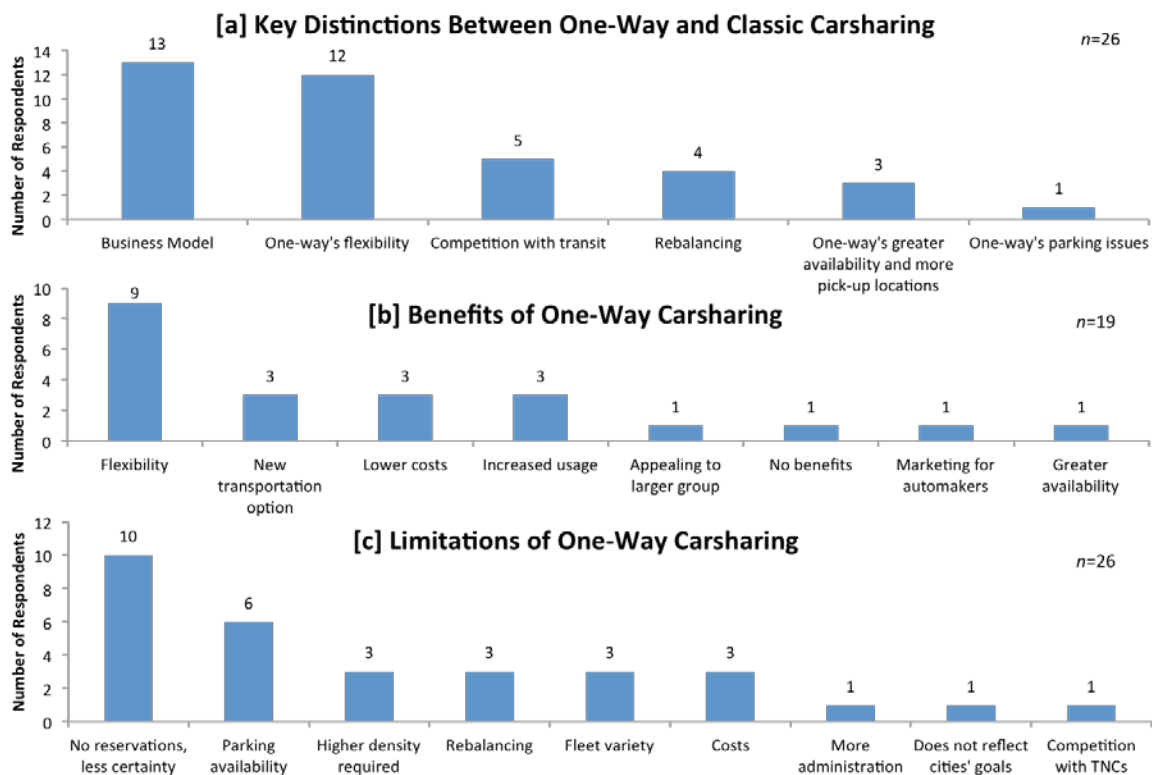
[a] Key Distinctions Between One-Way and Classic Carsharing

$n$=26

Number of Respondents

14
12
10
8
6
4
2
0

13
12
5
4
3
1

Business Model
One-way's flexibility
Competition with transit
Rebalancing
One-way's greater availability and more pick-up locations
One-way's parking issues

[b] Benefits of One-Way Carsharing

$n$=19

Number of Respondents

10
8
6
4
2
0

9
3
3
3
1
1
1
1

Flexibility
New transportation option
Lower costs
Increased usage
Appealing to larger group
No benefits
Marketing for automakers
Greater availability

[c] Limitations of One-Way Carsharing

$n$=26

Number of Respondents

12
10
8
6
4
2
0

10
6
3
3
3
3
1
1
1

No reservations, less certainty
Parking availability
Higher density required
Rebalancing
Fleet variety
Costs
More administration
Does not reflect cities' goals
Competition with TNCs